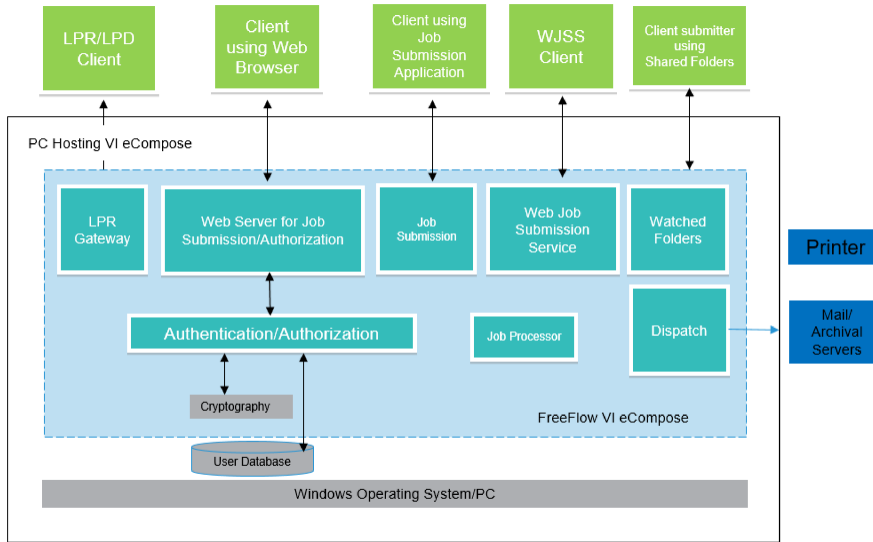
LPR/LPD Client

Client using Web Browser

Client using Job Submission Application

WJSS Client

Client submitter using Shared Folders

PC Hosting VI eCompose

LPR Gateway

Web Server for Job Submission/Authorization

Job Submission

Web Job Submission Service

Watched Folders

Printer

Authentication/Authorization

Job Processor

Dispatch

Mail/ Archival Servers

Cryptography

FreeFlow VI eCompose

User Database

Windows Operating System/PC